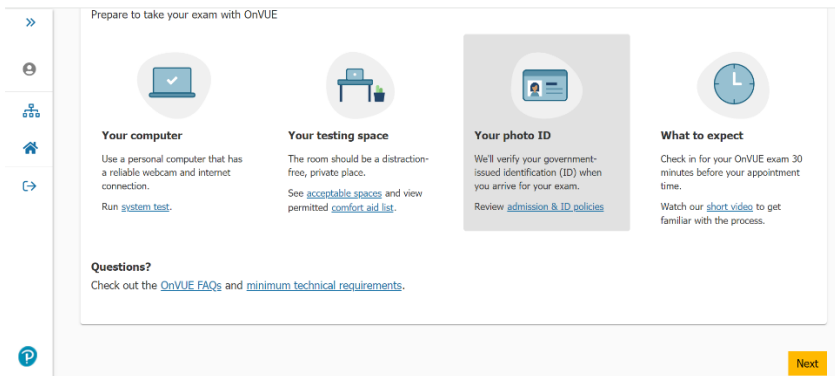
Prepare to take your exam with OnVUE

Your computer

Use a personal computer that has a reliable webcam and internet connection.

Run system test.

Your testing space

The room should be a distraction-free, private place.

See acceptable spaces and view permitted comfort aid list.

Your photo ID

We'll verify your government-issued identification (ID) when you arrive for your exam.

Review admission & ID policies

What to expect

Check in for your OnVUE exam 30 minutes before your appointment time.

Watch our short video to get familiar with the process.

Questions?

Check out the OnVUE FAQs and minimum technical requirements.

Next